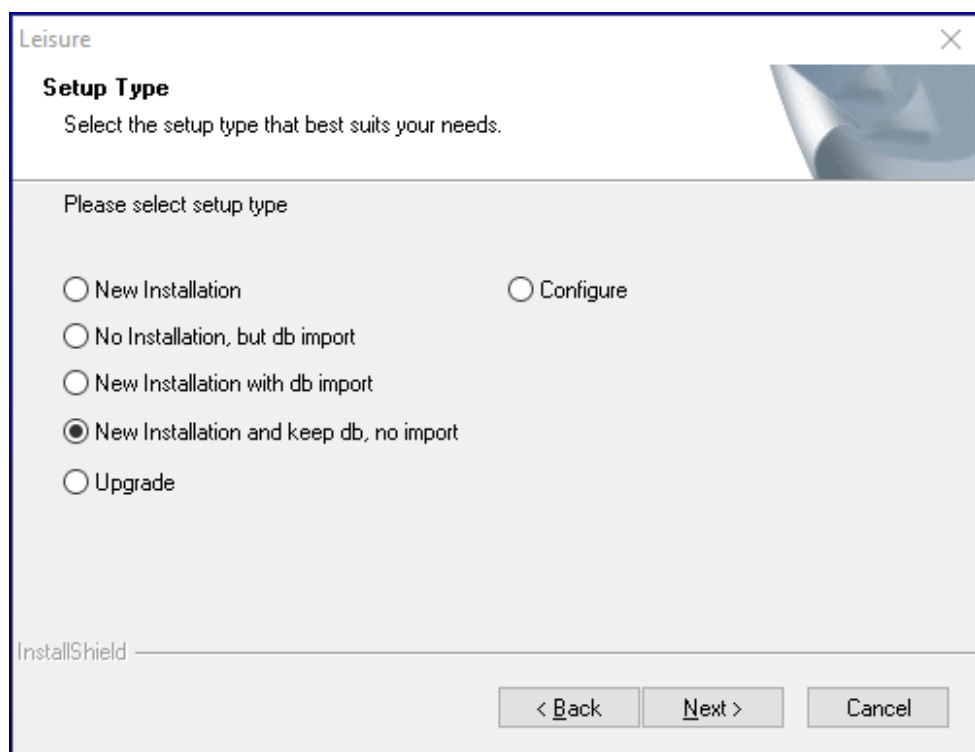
Leisure

Setup Type

Select the setup type that best suits your needs.

Please select setup type

New Installation

Configure

No Installation, but db import

New Installation with db import

New Installation and keep db, no import

Upgrade

InstallShield

< Back

Next >

Cancel